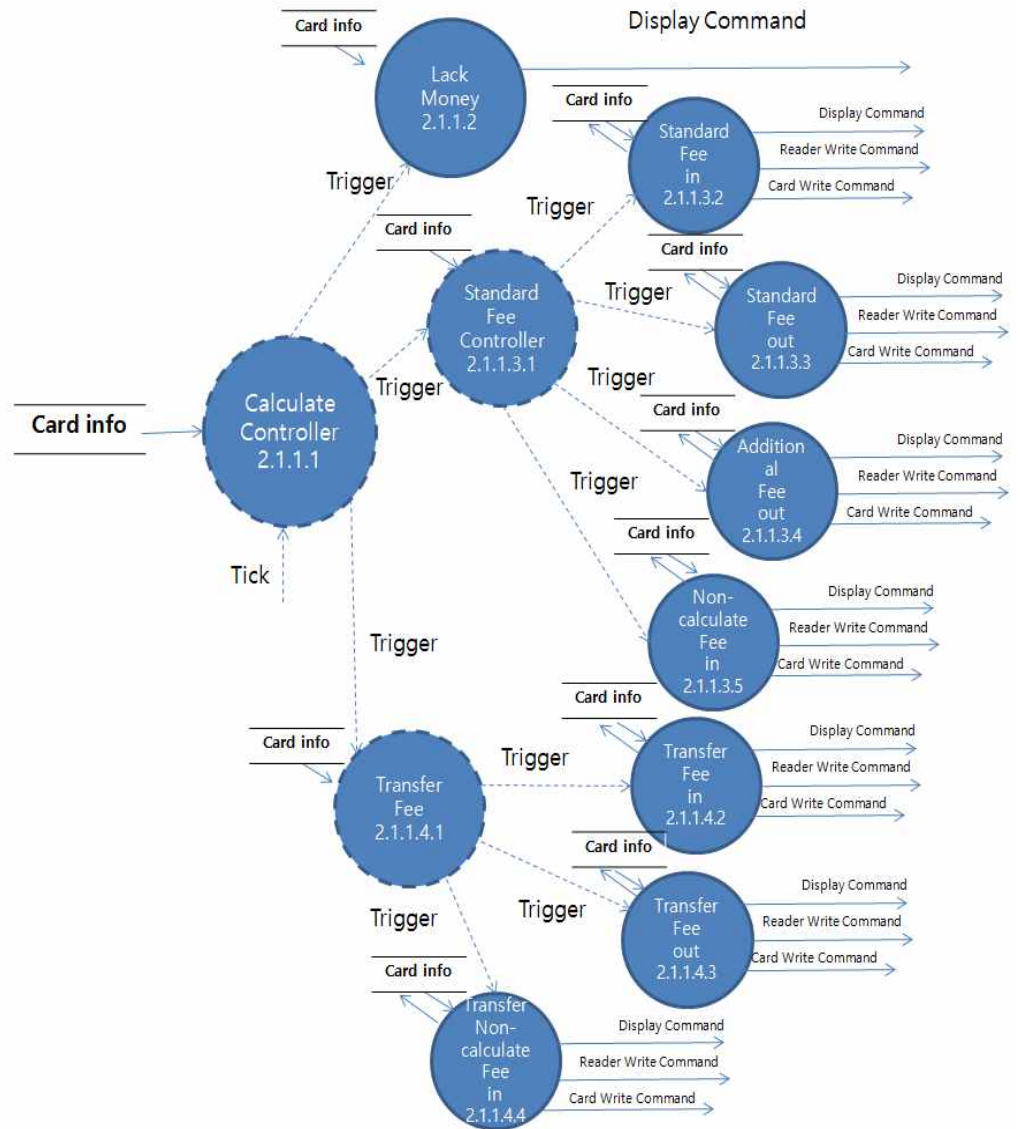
Card info

Lack Money 2.1.1.2

Display Command

Card info

Standard Fee in 2.1.1.3.2

Display Command
Reader Write Command
Card Write Command

Trigger

Trigger

Card info

Standard Fee Controller 2.1.1.3.1

Card info

Standard Fee out 2.1.1.3.3

Display Command
Reader Write Command
Card Write Command

Trigger

Card info

Calculate Controller 2.1.1.1

Trigger

Trigger

Card info

Addition al Fee out 2.1.1.3.4

Display Command
Reader Write Command
Card Write Command

Trigger

Card info

Tick

Non-calculate Fee in 2.1.1.3.5

Display Command
Reader Write Command
Card Write Command

Trigger

Card info

Card info

Transfer Fee 2.1.1.4.1

Trigger

Transfer Fee in 2.1.1.4.2

Display Command
Reader Write Command
Card Write Command

Card info

Trigger

Trigger

Transfer Fee out 2.1.1.4.3

Display Command
Reader Write Command
Card Write Command

Card info

Transfer Non-calculate Fee in 2.1.1.4.4

Display Command
Reader Write Command
Card Write Command